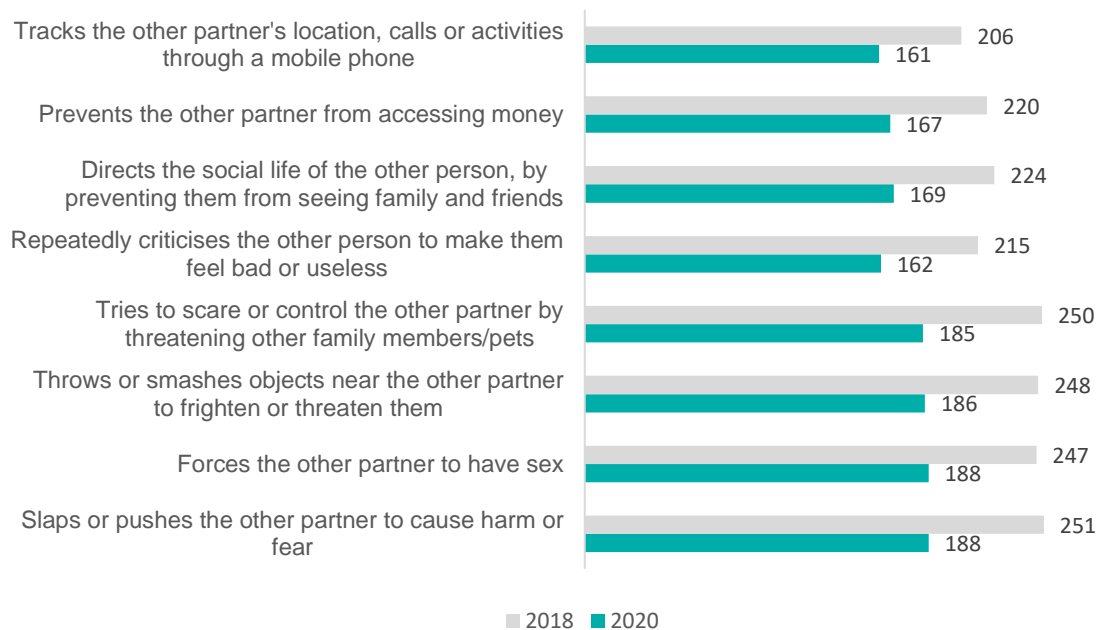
Tracks the other partner's location, calls or activities through a mobile phone
206
161

Prevents the other partner from accessing money
220
167

Directs the social life of the other person, by preventing them from seeing family and friends
224
169

Repeatedly criticises the other person to make them feel bad or useless
215
162

Tries to scare or control the other partner by threatening other family members/pets
250
185

Throws or smashes objects near the other partner to frighten or threaten them
248
186

Forces the other partner to have sex
247
188

Slaps or pushes the other partner to cause harm or fear
251
188

2018 2020